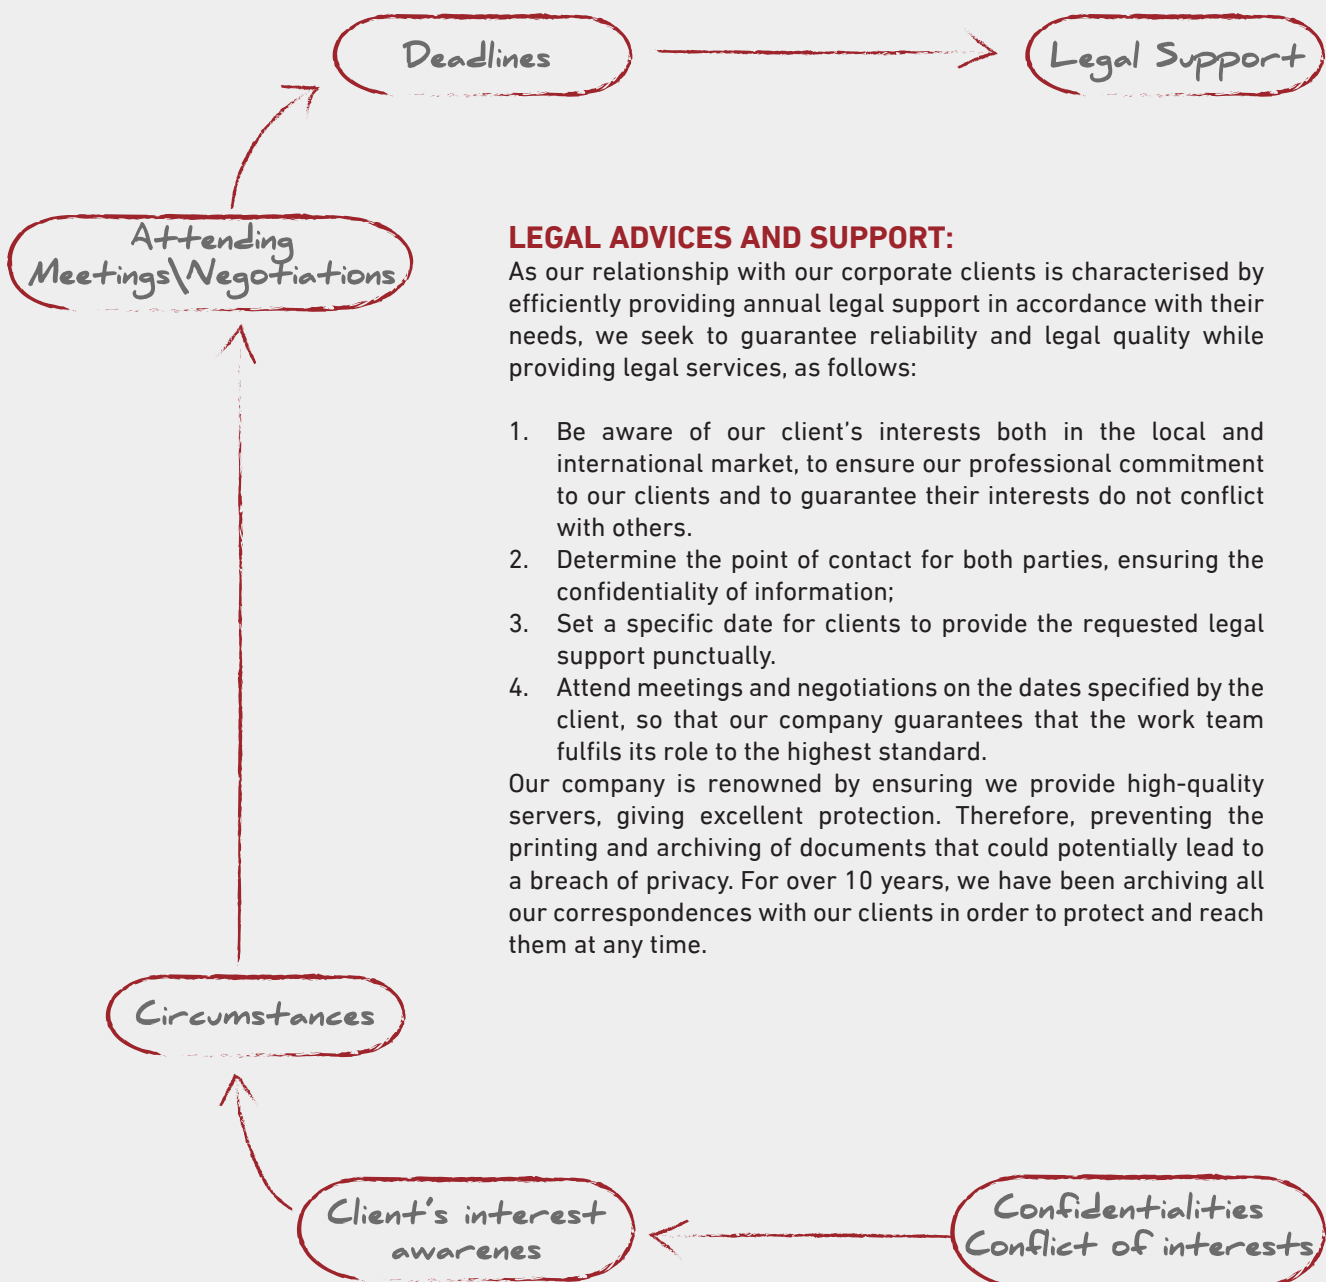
Deadlines

Legal Support

Attending Meetings\Negotiations

LEGAL ADVICES AND SUPPORT:
As our relationship with our corporate clients is characterised by efficiently providing annual legal support in accordance with their needs, we seek to guarantee reliability and legal quality while providing legal services, as follows:

1. Be aware of our client's interests both in the local and international market, to ensure our professional commitment to our clients and to guarantee their interests do not conflict with others.
2. Determine the point of contact for both parties, ensuring the confidentiality of information;
3. Set a specific date for clients to provide the requested legal support punctually.
4. Attend meetings and negotiations on the dates specified by the client, so that our company guarantees that the work team fulfils its role to the highest standard.

Our company is renowned by ensuring we provide high-quality servers, giving excellent protection. Therefore, preventing the printing and archiving of documents that could potentially lead to a breach of privacy. For over 10 years, we have been archiving all our correspondences with our clients in order to protect and reach them at any time.

Circumstances

Client's interest awarenes

Confidentialities Conflict of interests